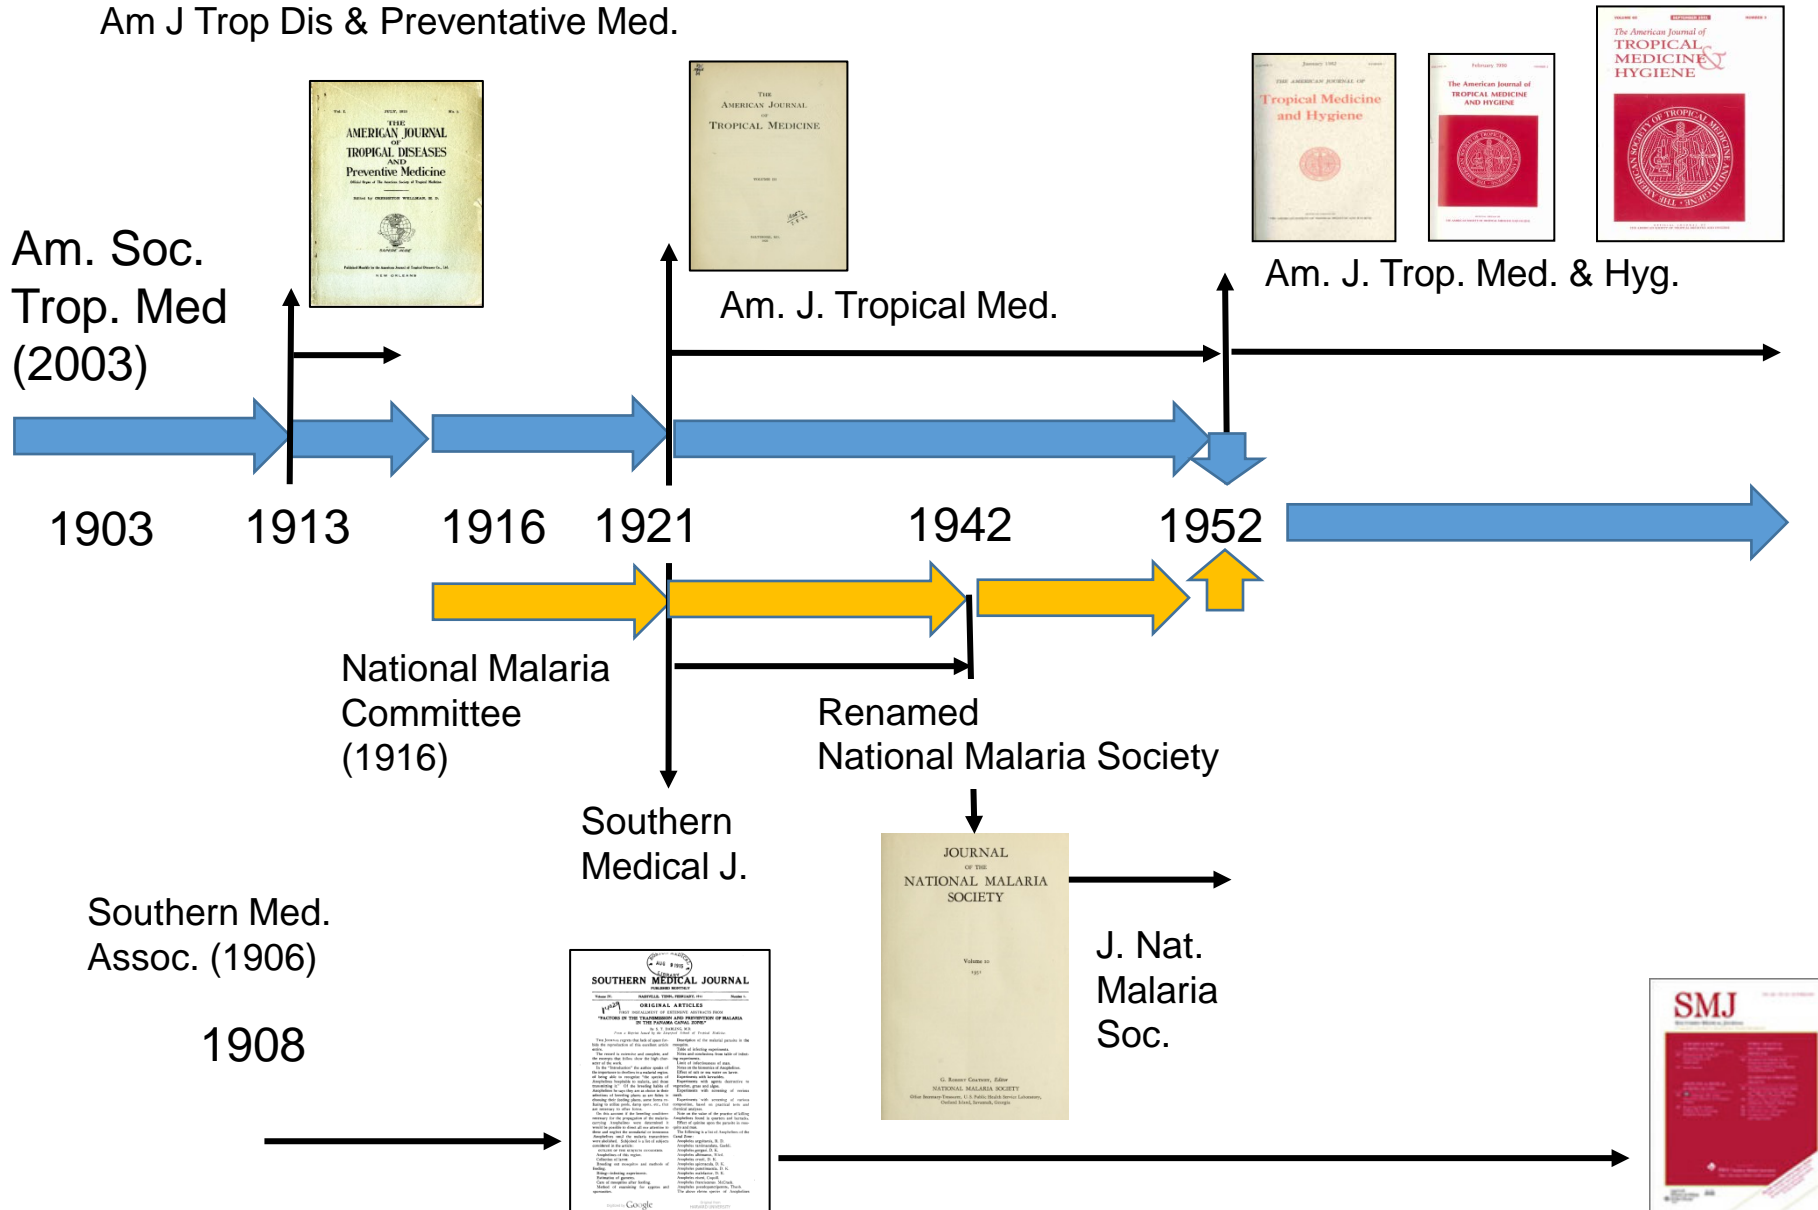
Am J Trop Dis & Preventative Med.

THE AMERICAN JOURNAL OF TROPICAL DISEASES AND Preventive Medicine

THE AMERICAN JOURNAL OF TROPICAL MEDICINE

THE AMERICAN JOURNAL OF Tropical Medicine and Hygiene

The American Journal of TROPICAL MEDICINE AND HYGIENE

The American Journal of TROPICAL MEDICINE & HYGIENE

Am. Soc. Trop. Med (2003)

Am. J. Tropical Med.

Am. J. Trop. Med. & Hyg.

1903

1913

1916

1921

1942

1952

National Malaria Committee (1916)

Renamed National Malaria Society

Southern Medical J.

Southern Med. Assoc. (1906)

1908

SOUTHERN MEDICAL JOURNAL

ORIGINAL ARTICLES

JOURNAL OF THE NATIONAL MALARIA SOCIETY

NATIONAL MALARIA SOCIETY

J. Nat. Malaria Soc.

SMJ